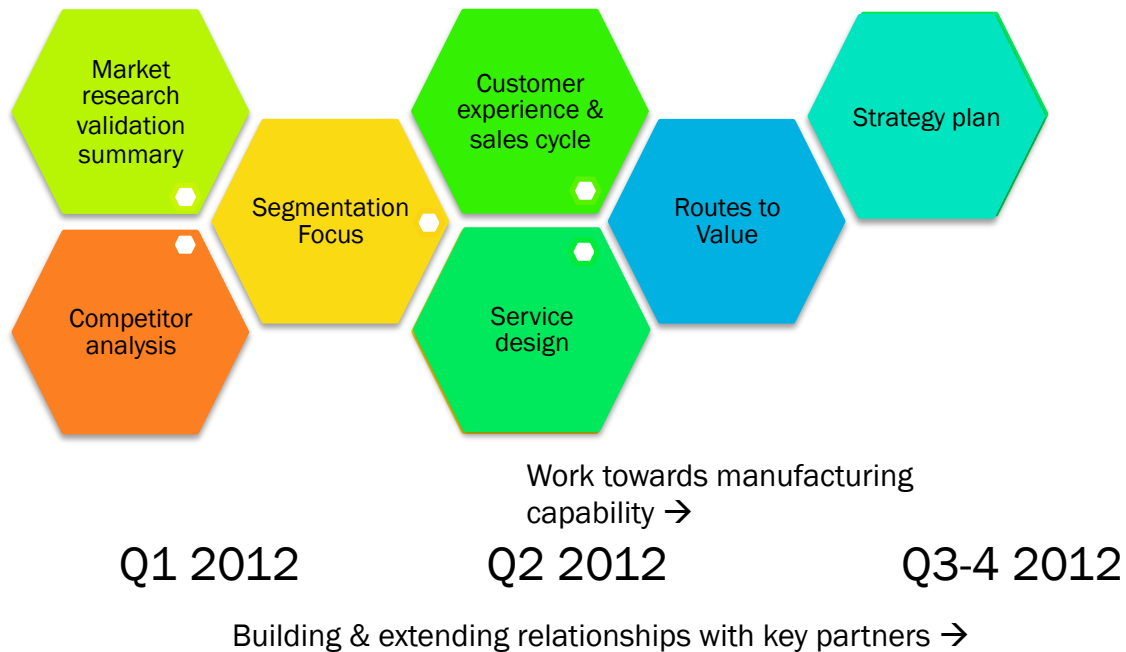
Market research validation summary

Competitor analysis

Segmentation Focus

Customer experience & sales cycle

Service design

Routes to Value

Strategy plan

Work towards manufacturing capability →

Q1 2012

Q2 2012

Q3-4 2012

Building & extending relationships with key partners →